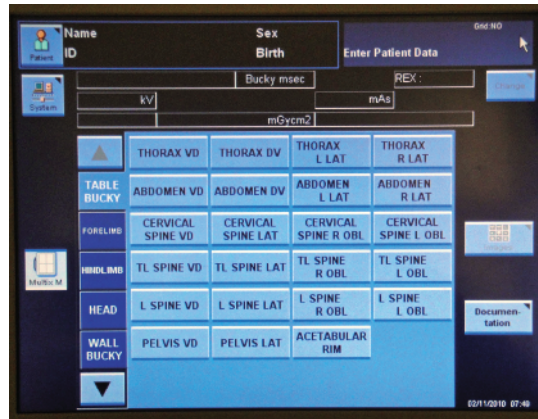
Patient

Name
ID

Sex
Birth

Enter Patient Data

Grid:NO

System

Bucky msec

REX :

Change

kV

mAs

mGycm2

TABLE BUCKY

FORELIMB

HINDLIMB

HEAD

WALL BUCKY

| THORAX VD | THORAX DV | THORAX L LAT | THORAX R LAT |
|---|---|---|---|
| ABDOMEN VD | ABDOMEN DV | ABDOMEN L LAT | ABDOMEN R LAT |
| CERVICAL SPINE VD | CERVICAL SPINE LAT | CERVICAL SPINE R OBL | CERVICAL SPINE L OBL |
| TL SPINE VD | TL SPINE LAT | TL SPINE R OBL | TL SPINE L OBL |
| L SPINE VD | L SPINE LAT | L SPINE R OBL | L SPINE L OBL |
| PELVIS VD | PELVIS LAT | ACETABULAR RIM | |

Multix M

Documentation

02/11/2010 07:40